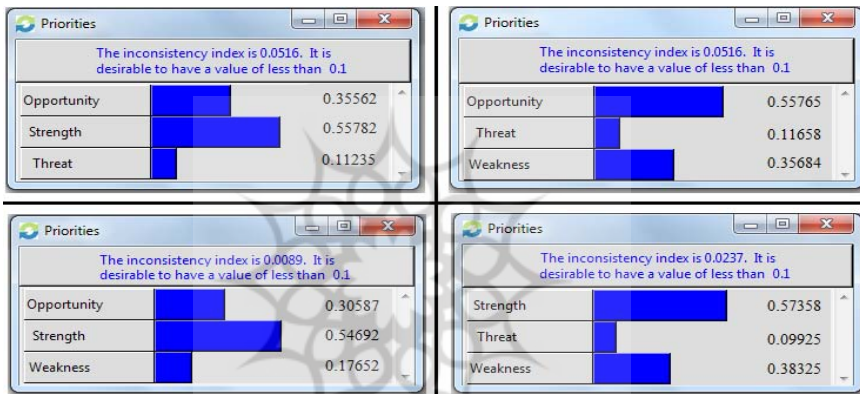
Priorities

The inconsistency index is 0.0516. It is desirable to have a value of less than 0.1

| | |
|---|---|
| Opportunity | 0.35562 |
| Strength | 0.55782 |
| Threat | 0.11235 |

Priorities

The inconsistency index is 0.0516. It is desirable to have a value of less than 0.1

| | |
|---|---|
| Opportunity | 0.55765 |
| Threat | 0.11658 |
| Weakness | 0.35684 |

Priorities

The inconsistency index is 0.0089. It is desirable to have a value of less than 0.1

| | |
|---|---|
| Opportunity | 0.30587 |
| Strength | 0.54692 |
| Weakness | 0.17652 |

Priorities

The inconsistency index is 0.0237. It is desirable to have a value of less than 0.1

| | |
|---|---|
| Strength | 0.57358 |
| Threat | 0.09925 |
| Weakness | 0.38325 |